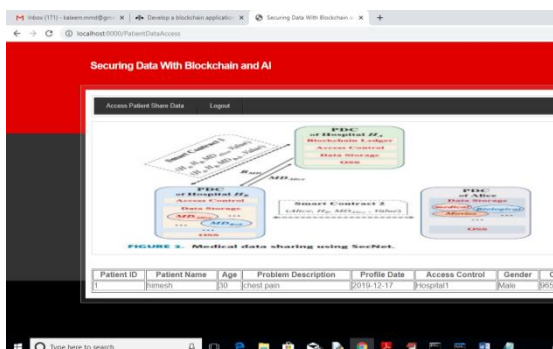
Inbox (171) - kaleem.mmd@gm ×
Develop a blockchain applicatio ×
Securing Data With Blockchain a ×
+
localhost:8000/PatientDataAccess

Securing Data With Blockchain and AI

Access Patient Share Data
Logout

Smart Contract 1
PDC
of Hospital $H_j$
Blockchain Ledger
Access Control
Data Storage
OSS

PDC
of Hospital $H_i$
Access Control
Data Storage
$MD_{Alice}$
OSS

Smart Contract 2

PDC
of Alice
Data Storage
OSS

FIGURE 3. Medical data sharing using SecNet.

| Patient ID | Patient Name | Age | Problem Description | Profile Date | Access Control | Gender | C |
|---|---|---|---|---|---|---|---|
| 1 | himesh | 30 | chest pain | 2019-12-17 | Hospital1 | Male | 965 |

Type here to search